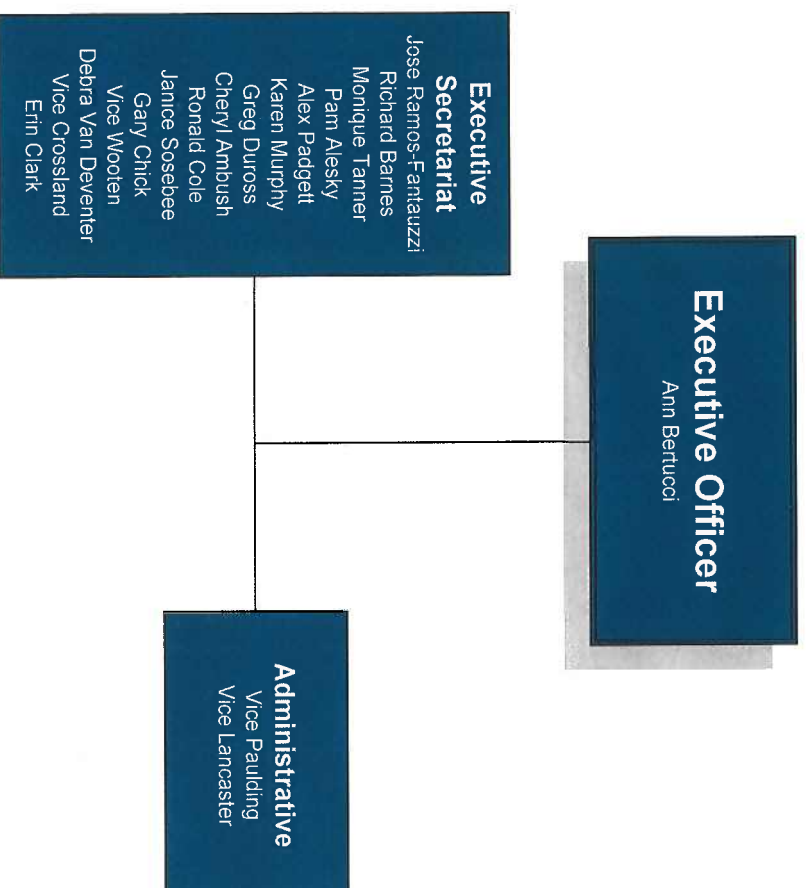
Executive Officer
Ann Bertucci

Executive Secretariat
Jose Ramos-Fantauzzi
Richard Barnes
Monique Tanner
Pam Alesky
Alex Padgett
Karen Murphy
Greg Duross
Cheryl Ambush
Ronald Cole
Janice Sosebee
Gary Chick
Vice Wooten
Debra Van Deventer
Vice Crossland
Erin Clark

Administrative
Vice Paulding
Vice Lancaster